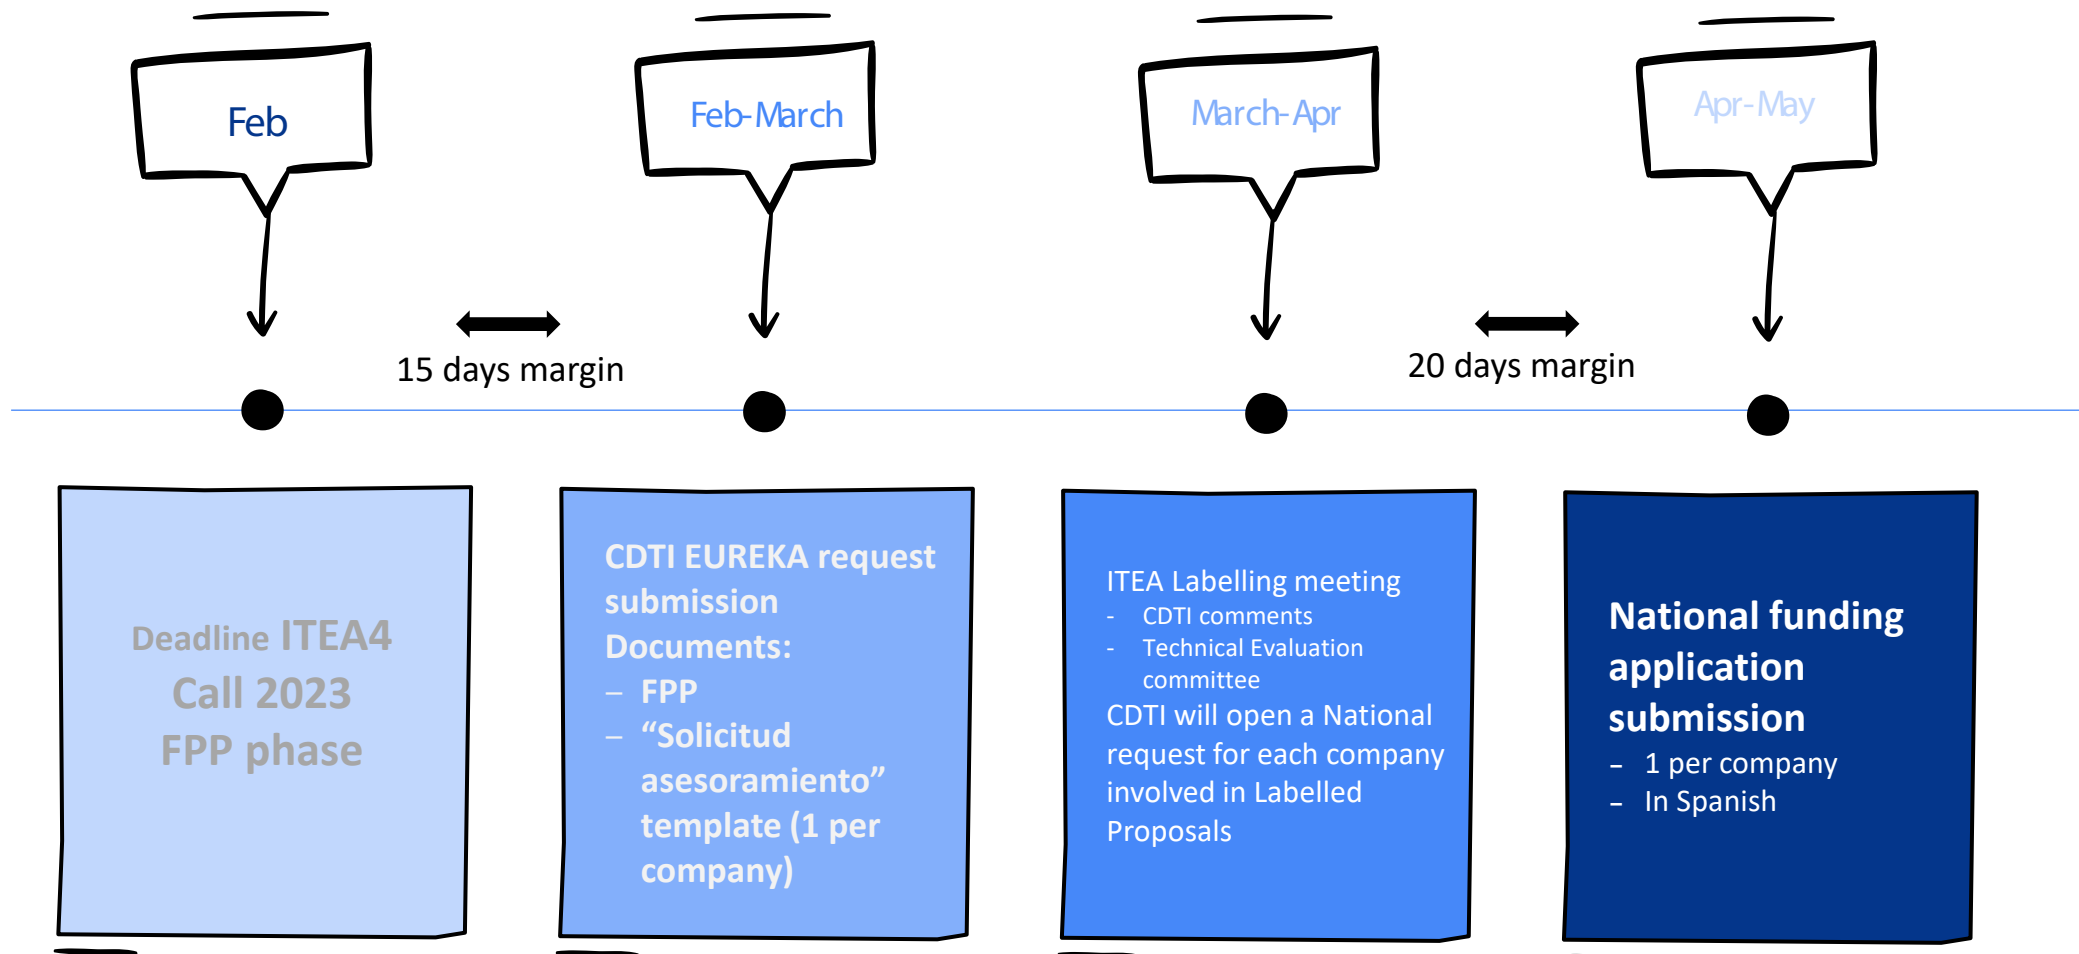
Feb

Feb-March

March-Apr

Apr-May

15 days margin

20 days margin

Deadline ITEA4 Call 2023 FPP phase

CDTI EUREKA request submission
Documents:
– FPP
– “Solicitud asesoramiento” template (1 per company)

ITEA Labelling meeting
- CDTI comments
- Technical Evaluation committee
CDTI will open a National request for each company involved in Labelled Proposals

National funding application submission
– 1 per company
– In Spanish